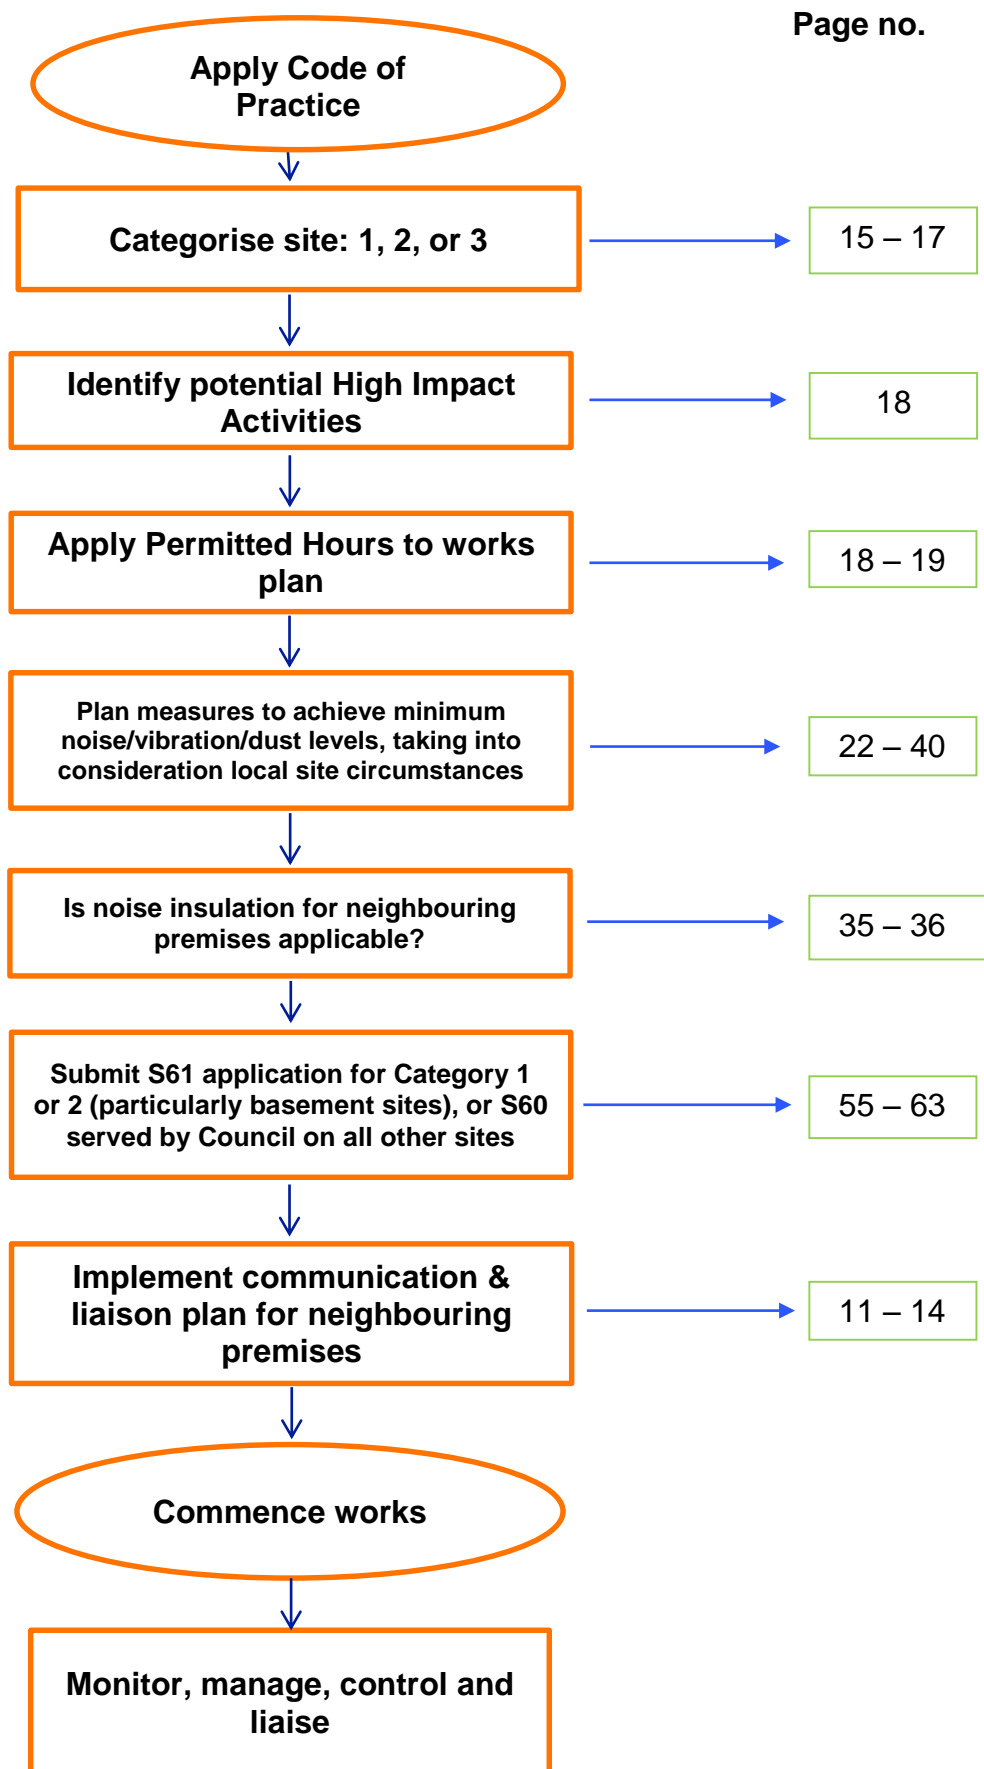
Page no.

Apply Code of Practice

Categorise site: 1, 2, or 3

15 – 17

Identify potential High Impact Activities

18

Apply Permitted Hours to works plan

18 – 19

Plan measures to achieve minimum noise/vibration/dust levels, taking into consideration local site circumstances

22 – 40

Is noise insulation for neighbouring premises applicable?

35 – 36

Submit S61 application for Category 1 or 2 (particularly basement sites), or S60 served by Council on all other sites

55 – 63

Implement communication & liaison plan for neighbouring premises

11 – 14

Commence works

Monitor, manage, control and liaise